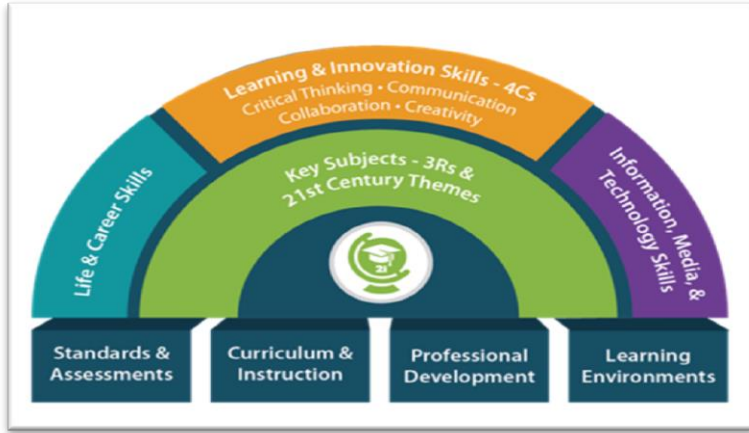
Learning & Innovation Skills - 4Cs
Critical Thinking • Communication
Collaboration • Creativity

Life & Career Skills

Key Subjects - 3Rs &
21st Century Themes

Information, Media, & Technology Skills

21

Standards & Assessments

Curriculum & Instruction

Professional Development

Learning Environments